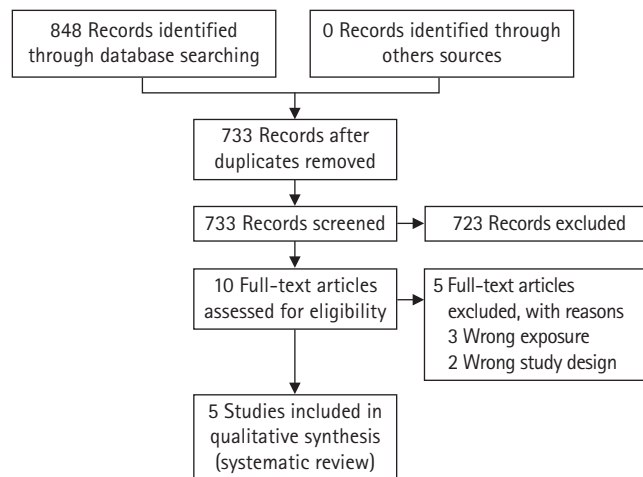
848 Records identified through database searching

0 Records identified through others sources

733 Records after duplicates removed

733 Records screened

723 Records excluded

10 Full-text articles assessed for eligibility

5 Full-text articles excluded, with reasons
3 Wrong exposure
2 Wrong study design

5 Studies included in qualitative synthesis (systematic review)